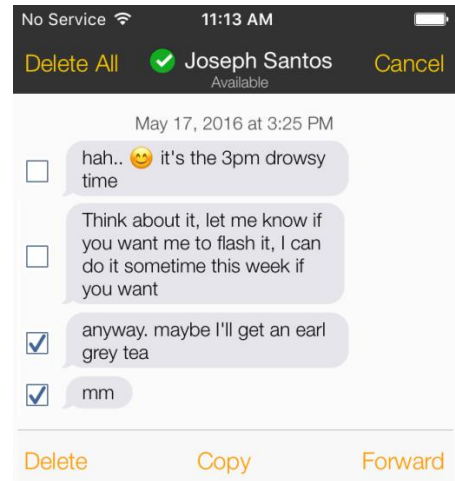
No Service 11:13 AM

Delete All Joseph Santos Available Cancel

May 17, 2016 at 3:25 PM

hah.. 😊 it's the 3pm drowsy time

Think about it, let me know if you want me to flash it, I can do it sometime this week if you want

anyway. maybe I'll get an earl grey tea

mm

Delete Copy Forward